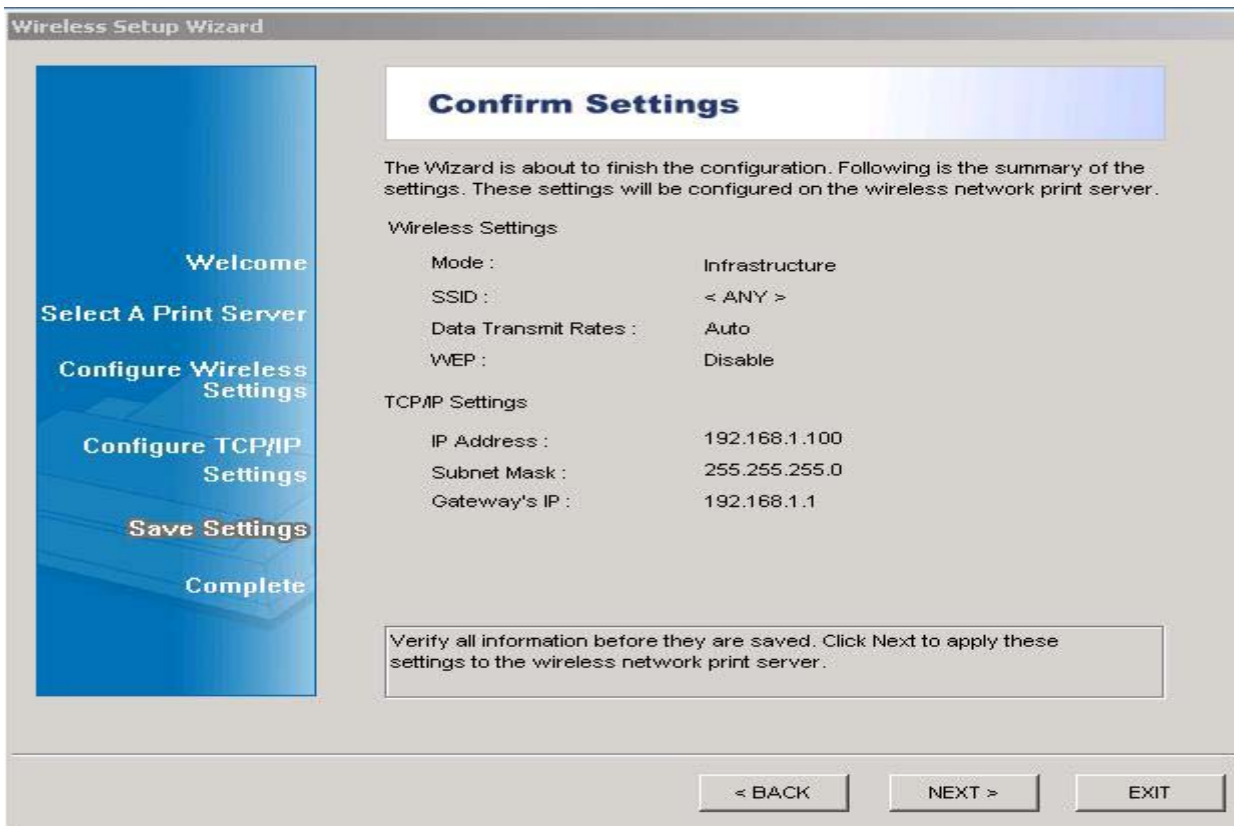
Wireless Setup Wizard

Welcome

Select A Print Server

Configure Wireless Settings

Configure TCP/IP Settings

Save Settings

Complete

Confirm Settings

The Wizard is about to finish the configuration. Following is the summary of the settings. These settings will be configured on the wireless network print server.

Wireless Settings

| | |
|---|---|
| Mode : | Infrastructure |
| SSID : | < ANY > |
| Data Transmit Rates : | Auto |
| WEP : | Disable |

TCP/IP Settings

| | |
|---|---|
| IP Address : | 192.168.1.100 |
| Subnet Mask : | 255.255.255.0 |
| Gateway's IP : | 192.168.1.1 |

Verify all information before they are saved. Click Next to apply these settings to the wireless network print server.

< BACK NEXT > EXIT